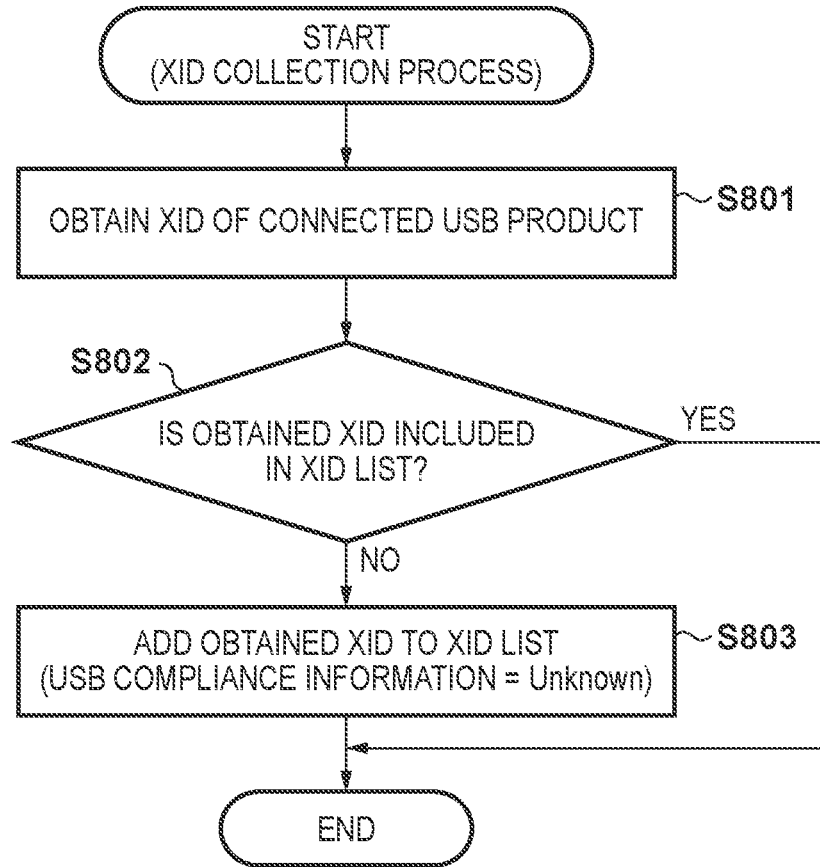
START
(XID COLLECTION PROCESS)

OBTAIN XID OF CONNECTED USB PRODUCT

S801

S802

IS OBTAINED XID INCLUDED IN XID LIST?

YES

NO

ADD OBTAINED XID TO XID LIST
(USB COMPLIANCE INFORMATION = Unknown)

S803

END